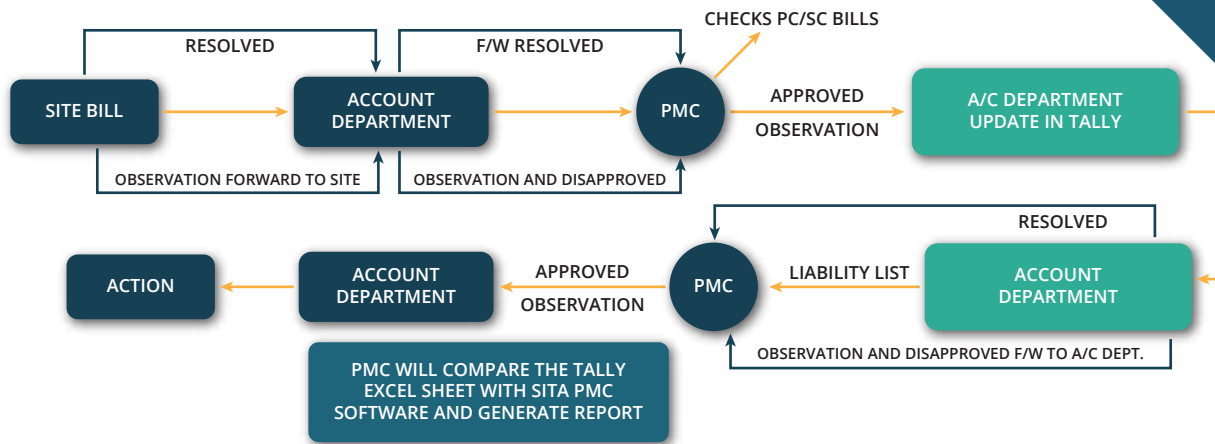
RESOLVED

F/W RESOLVED

CHECKS PC/SC BILLS

SITE BILL

ACCOUNT DEPARTMENT

PMC

APPROVED

OBSERVATION

A/C DEPARTMENT UPDATE IN TALLY

OBSERVATION FORWARD TO SITE

OBSERVATION AND DISAPPROVED

RESOLVED

ACTION

ACCOUNT DEPARTMENT

APPROVED

OBSERVATION

PMC

LIABILITY LIST

ACCOUNT DEPARTMENT

OBSERVATION AND DISAPPROVED F/W TO A/C DEPT.

PMC WILL COMPARE THE TALLY EXCEL SHEET WITH SITA PMC SOFTWARE AND GENERATE REPORT